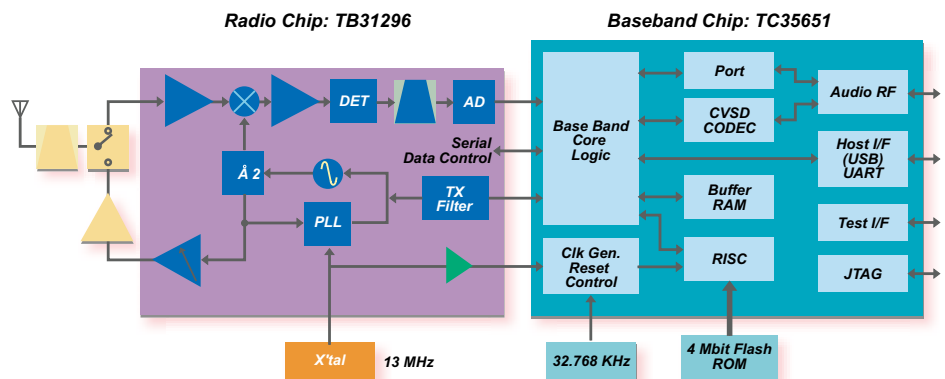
Radio Chip: TB31296

Baseband Chip: TC35651

DET

AD

Å 2

PLL

TX Filter

Serial Data Control

X'tal

13 MHz

Base Band Core Logic

Port

CVSD CODEC

Audio RF

Host I/F (USB) UART

Buffer RAM

Test I/F

Clk Gen. Reset Control

RISC

JTAG

32.768 KHz

4 Mbit Flash ROM